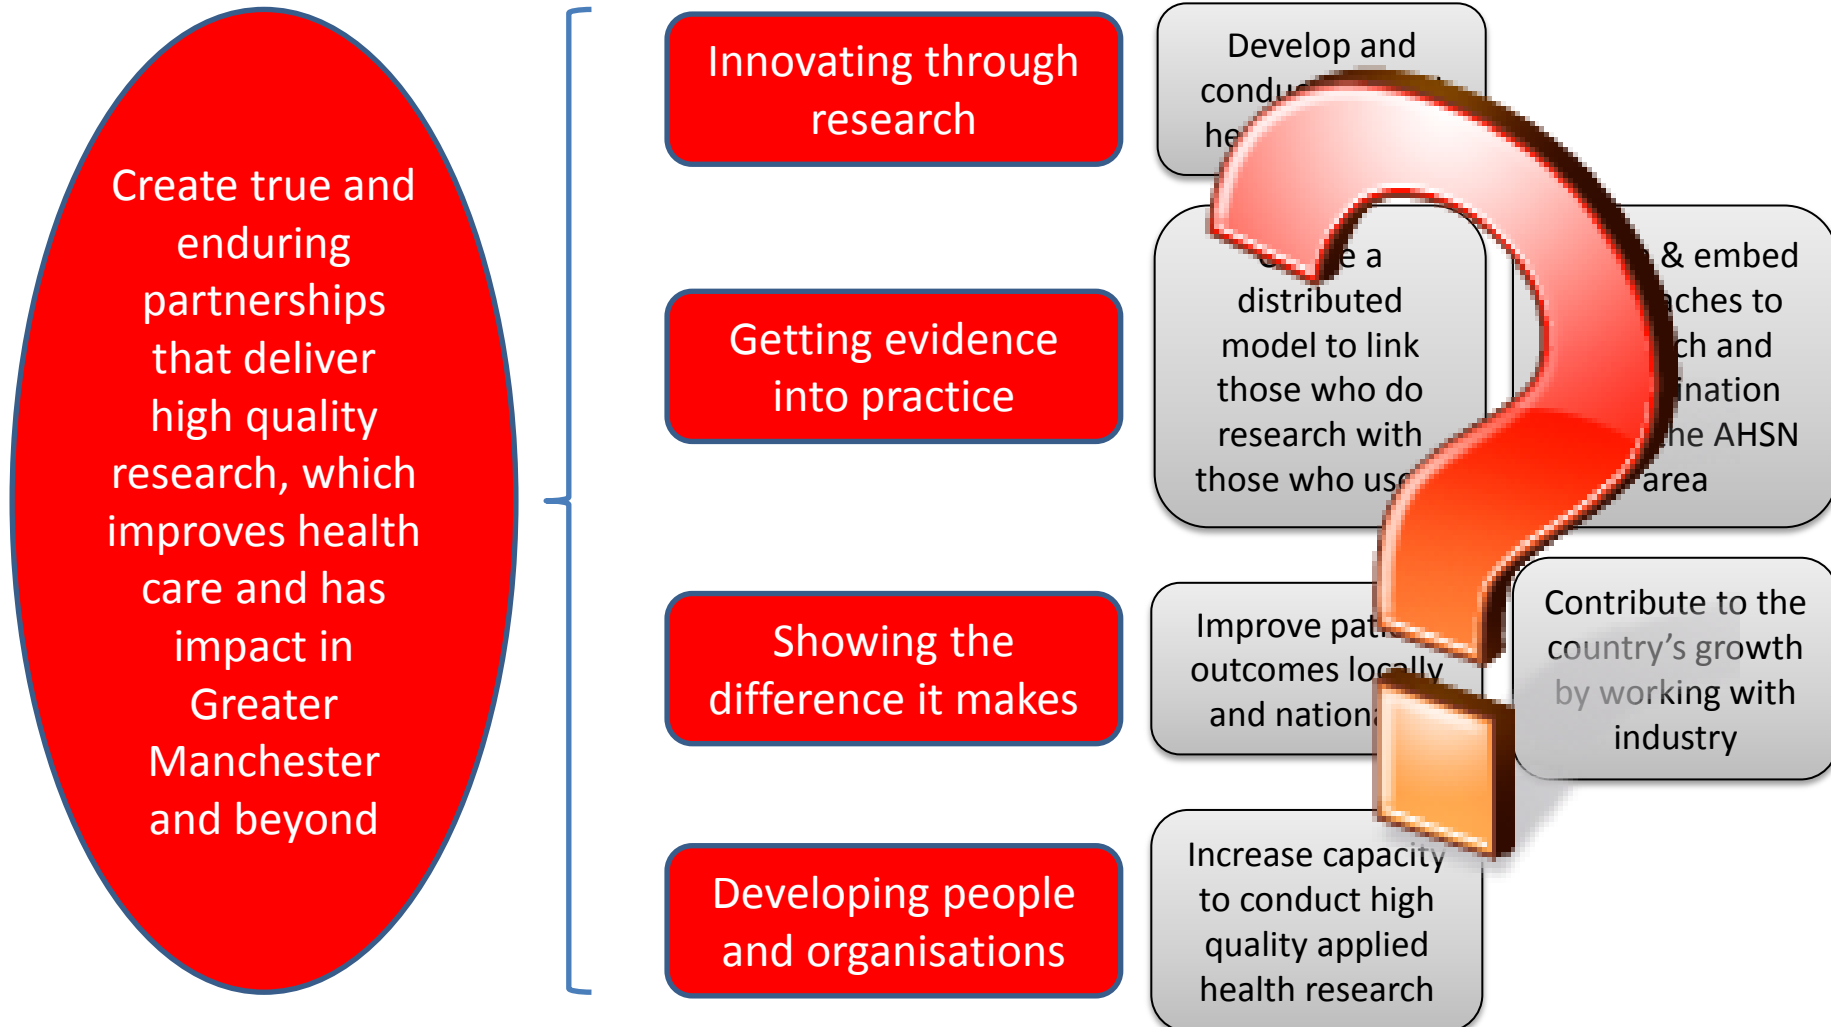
Create true and enduring partnerships that deliver high quality research, which improves health care and has impact in Greater Manchester and beyond

Innovating through research

Getting evidence into practice

Showing the difference it makes

Developing people and organisations

Develop and condu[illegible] he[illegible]

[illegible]e a distributed model to link those who do research with those who us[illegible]

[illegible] & embed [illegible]ches to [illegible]ch and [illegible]ination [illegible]he AHSN area

Improve pat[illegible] outcomes locally and nation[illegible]

Contribute to the country's growth by working with industry

Increase capacity to conduct high quality applied health research